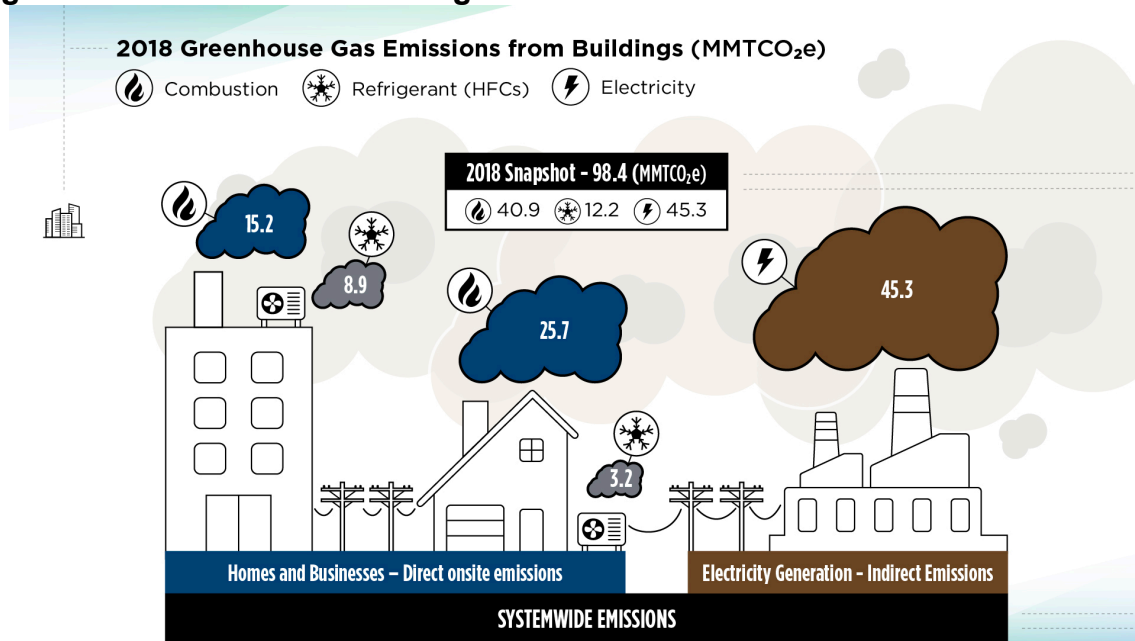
2018 Greenhouse Gas Emissions from Buildings (MMTCO₂e)

Combustion Refrigerant (HFCs) Electricity

2018 Snapshot - 98.4 (MMTCO₂e)

40.9 12.2 45.3

15.2

8.9

25.7

45.3

3.2

Homes and Businesses – Direct onsite emissions

Electricity Generation - Indirect Emissions

SYSTEMWIDE EMISSIONS